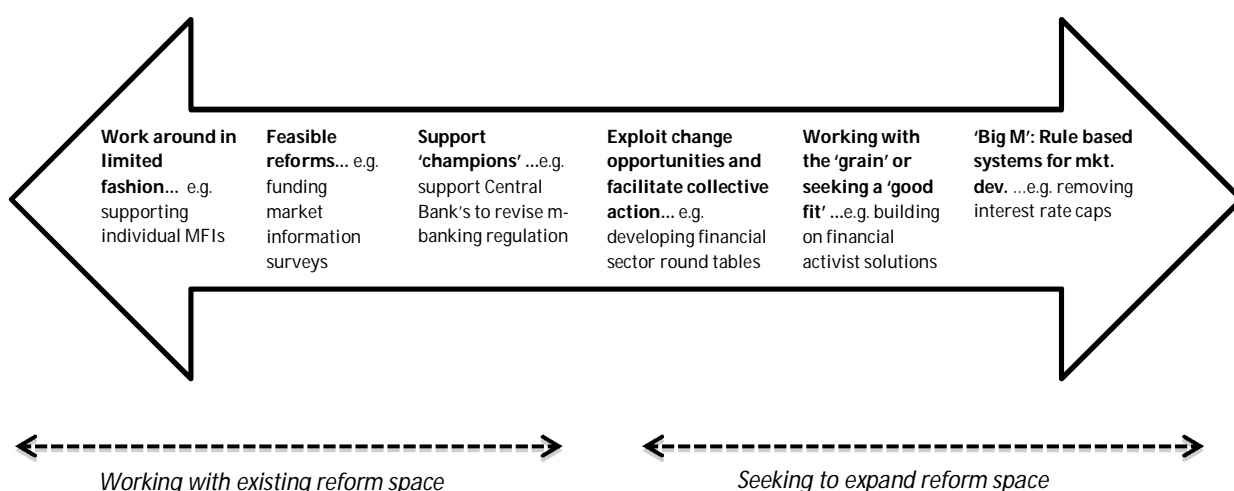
**Work around in limited fashion…** e.g. supporting individual MFIs

**Feasible reforms…** e.g. funding market information surveys

**Support 'champions' …**e.g. support Central Bank's to revise m-banking regulation

**Exploit change opportunities and facilitate collective action…** e.g. developing financial sector round tables

**Working with the 'grain' or seeking a 'good fit' …**e.g. building on financial activist solutions

**'Big M': Rule based systems for mkt. dev.** …e.g. removing interest rate caps

*Working with existing reform space*

*Seeking to expand reform space*